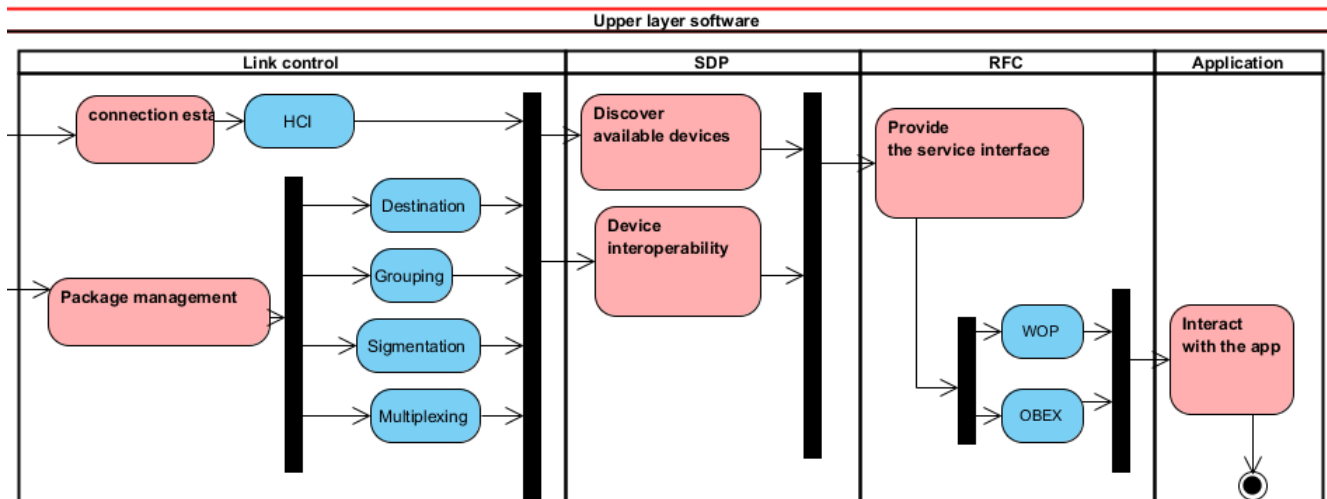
Upper layer software

Link control

SDP

RFC

Application

connection esta

HCI

Destination

Grouping

Package management

Sigmentation

Multiplexing

Discover available devices

Device interoperability

Provide the service interface

WOP

OBEX

Interact with the app